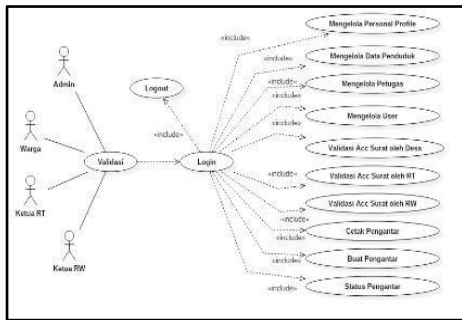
Admin
Warga
Ketua RT
Ketua RW
Validasi
Logout
«include»
Login
«include»
Mengelola Personal Profile
«include»
Mengelola Data Penduduk
«include»
Mengelola Petugas
«include»
Mengelola User
«include»
Validasi Acc Surat oleh Desa
«include»
Validasi Acc Surat oleh RT
«include»
Validasi Acc Surat oleh RW
«include»
Cetak Pengantar
«include»
Buat Pengantar
«include»
Status Pengantar
«include»
«include»